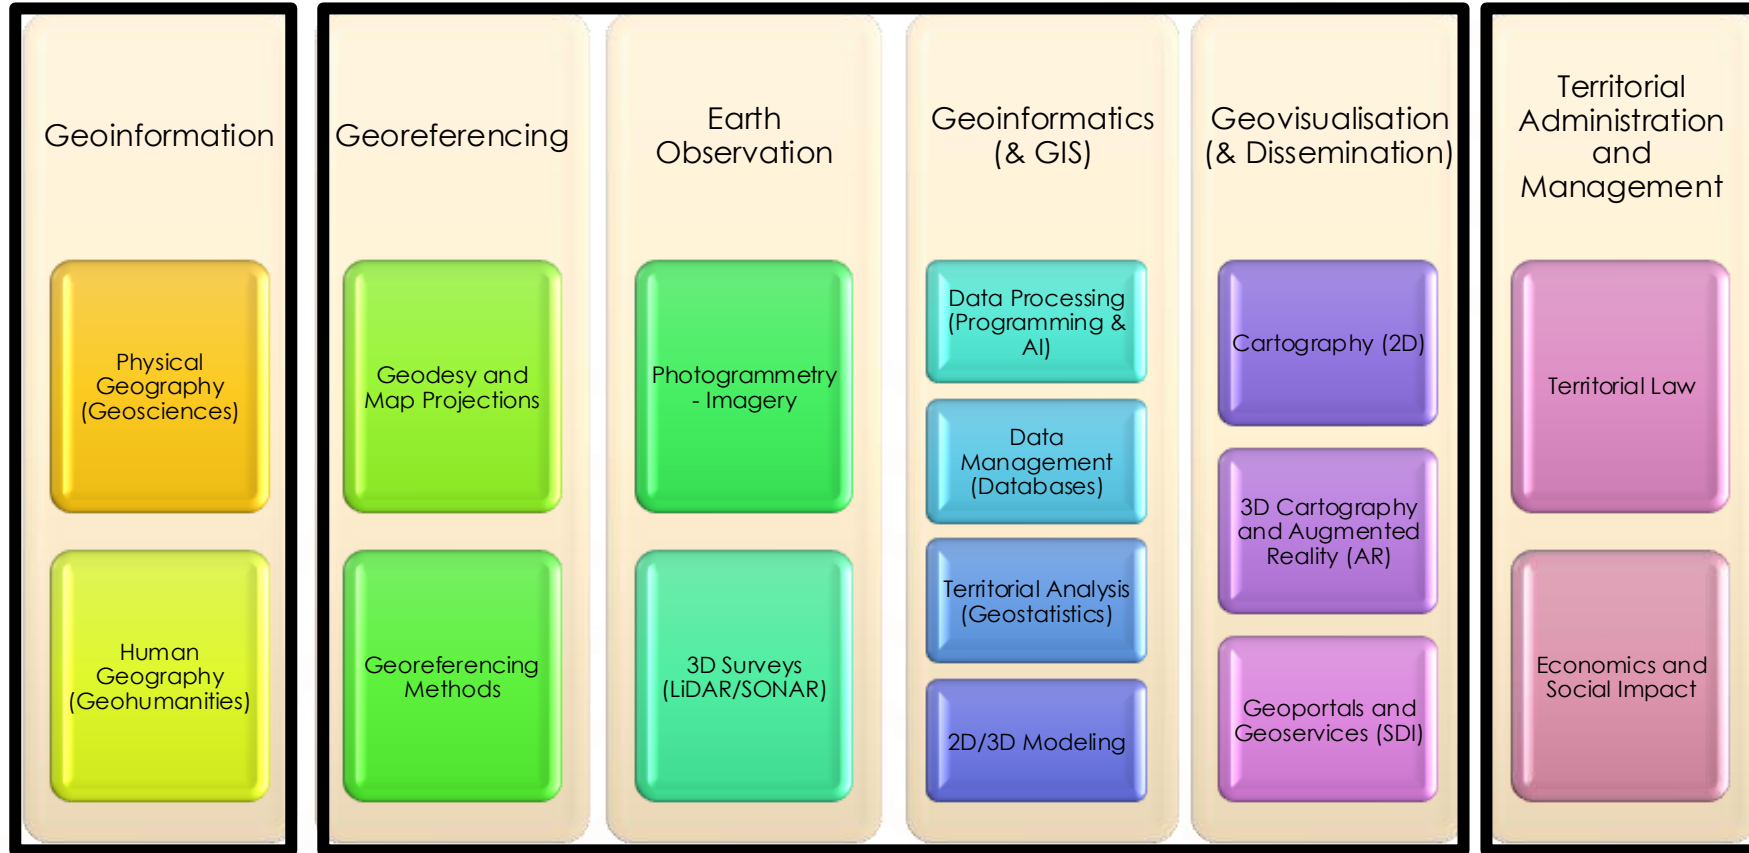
Geoinformation

Physical Geography (Geosciences)

Human Geography (Geohumanities)

Georeferencing

Geodesy and Map Projections

Georeferencing Methods

Earth Observation

Photogrammetry - Imagery

3D Surveys (LiDAR/SONAR)

Geoinformatics (& GIS)

Data Processing (Programming & AI)

Data Management (Databases)

Territorial Analysis (Geostatistics)

2D/3D Modeling

Geovisualisation (& Dissemination)

Cartography (2D)

3D Cartography and Augmented Reality (AR)

Geoportals and Geoservices (SDI)

Territorial Administration and Management

Territorial Law

Economics and Social Impact